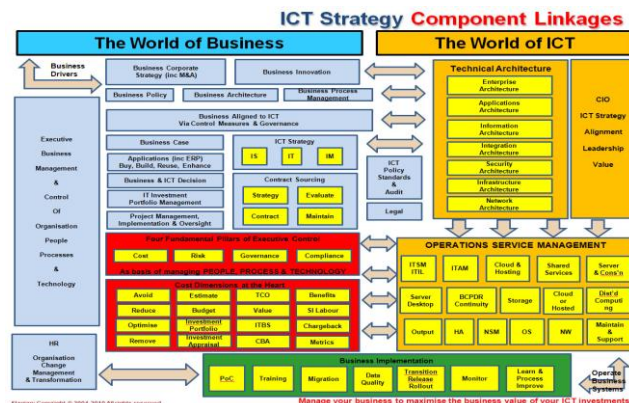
ICT Strategy Component Linkages

The World of Business

The World of ICT

Business Drivers

Business Corporate Strategy (inc M&A)

Business Innovation

Business Policy

Business Architecture

Business Process Management

Business Aligned to ICT Via Control Measures & Governance

Executive Business Management & Control Of Organisation People Processes & Technology

Business Case

Applications (inc ERP) Buy, Build, Reuse, Enhance

Business & ICT Decision

IT Investment Portfolio Management

Project Management, Implementation & Oversight

ICT Strategy

IS

IT

IM

Contract Sourcing

Strategy

Evaluate

Contract

Maintain

ICT Policy Standards & Audit

Legal

Technical Architecture

Enterprise Architecture

Applications Architecture

Information Architecture

Integration Architecture

Security Architecture

Infrastructure Architecture

Network Architecture

CIO

ICT Strategy

Alignment

Leadership

Value

Four Fundamental Pillars of Executive Control

Cost

Risk

Governance

Compliance

As basis of managing PEOPLE, PROCESS & TECHNOLOGY

Cost Dimensions at the Heart

Avoid

Estimate

TCO

Benefits

Reduce

Budget

Value

SI Labour

Optimise

Investment Portfolio

ITBS

Chargeback

Remove

Investment Appraisal

CBA

Metrics

OPERATIONS SERVICE MANAGEMENT

ITSM ITIL

ITAM

Cloud & Hosting

Shared Services

Server & Com'n

Server Desktop

BCPDR Continuity

Storage

Cloud or Hosted

Dist'd Computing

Output

HA

NSM

OS

NW

Maintain & Support

HR Organisation Change Management & Transformation

Business Implementation

PoC

Training

Migration

Data Quality

Transition Release Rollout

Monitor

Learn & Process Improve

Operate Business Systems

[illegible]

Manage your business to maximise the business value of your ICT investments